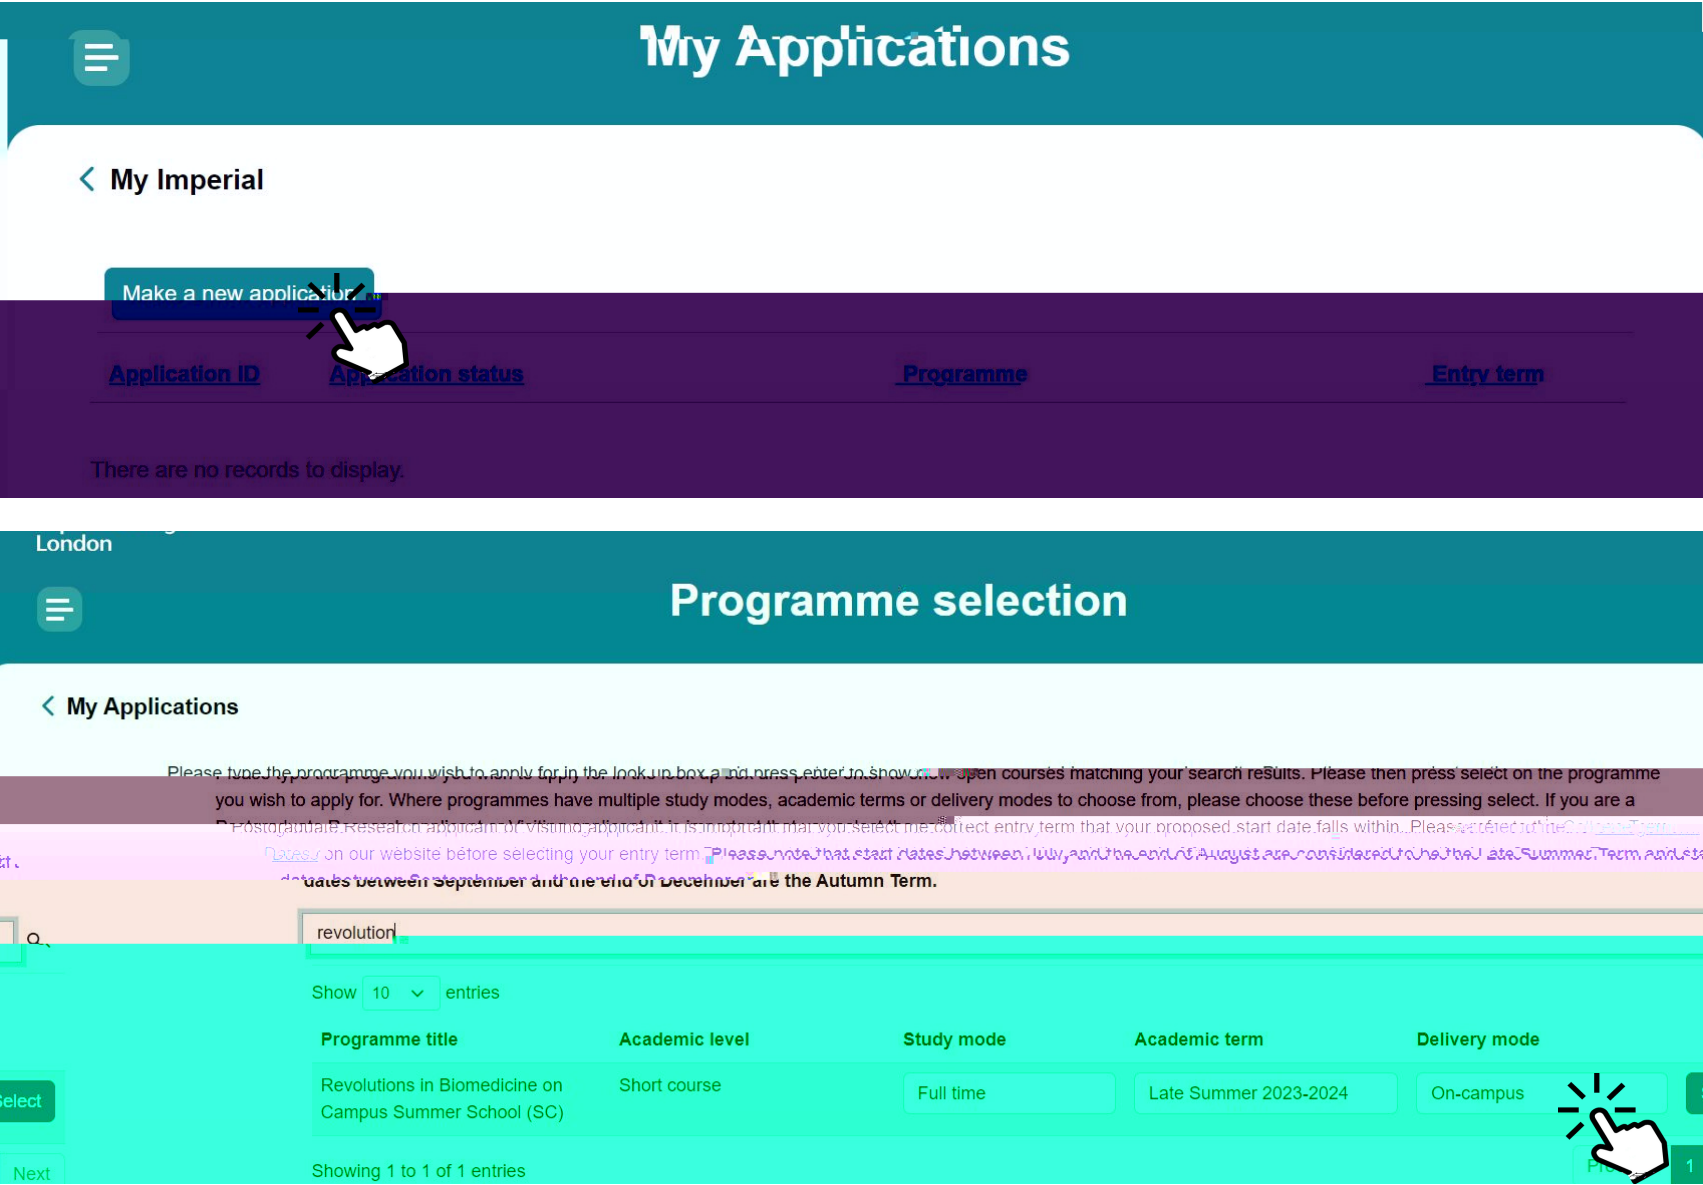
My Applications

My Imperial

Make a new application

| Application ID | Application status | Programme | Entry term |
|---|---|---|---|

There are no records to display.

London

Programme selection

My Applications

Please type the programme you wish to apply for in the look up box and press enter to show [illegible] open courses matching your search results. Please then press select on the programme you wish to apply for. Where programmes have multiple study modes, academic terms or delivery modes to choose from, please choose these before pressing select. If you are a Postgraduate Research applicant or Visiting applicant it is important that you select the correct entry term that your proposed start date falls within. Please refer to the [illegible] Dates on our website before selecting your entry term. Please note that start dates between July and the end of August are considered to be the Late Summer Term and start dates between September and the end of December are the Autumn Term.

revolution

Show 10 entries

| Programme title | Academic level | Study mode | Academic term | Delivery mode |
|---|---|---|---|---|
| Revolutions in Biomedicine on Campus Summer School (SC) | Short course | Full time | Late Summer 2023-2024 | On-campus |

Select

Showing 1 to 1 of 1 entries

Next

Pr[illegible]

1